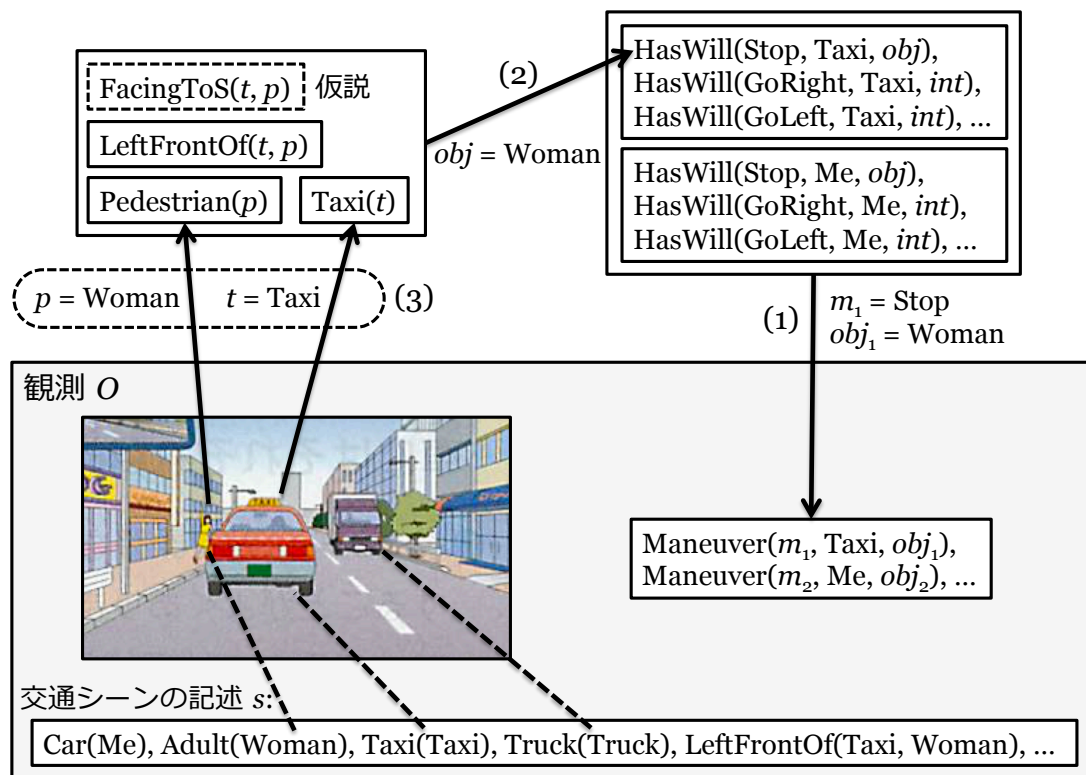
FacingToS($t$, $p$) 仮説

LeftFrontOf($t$, $p$)

Pedestrian($p$)

Taxi($t$)

(2)

$obj$ = Woman

HasWill(Stop, Taxi, $obj$), HasWill(GoRight, Taxi, $int$), HasWill(GoLeft, Taxi, $int$), ...

HasWill(Stop, Me, $obj$), HasWill(GoRight, Me, $int$), HasWill(GoLeft, Me, $int$), ...

$p$ = Woman $t$ = Taxi (3)

(1) $m_1$ = Stop $obj_1$ = Woman

観測 $O$

Maneuver($m_1$, Taxi, $obj_1$), Maneuver($m_2$, Me, $obj_2$), ...

交通シーンの記述 $s$:

Car(Me), Adult(Woman), Taxi(Taxi), Truck(Truck), LeftFrontOf(Taxi, Woman), ...